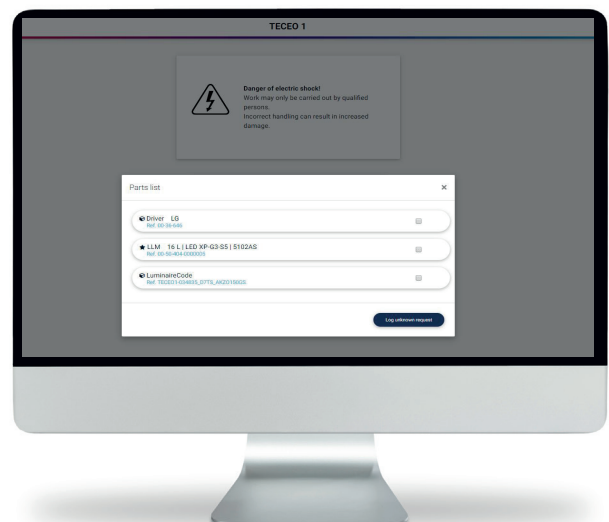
TECEO 1

Danger of electric shock!
Work may only be carried out by qualified persons.
Incorrect handling can result in increased damage.

Parts list

×

Driver LG
Ref. 00-36-646

LLM 16 L | LED XP-G3-S5 | 5102AS
Ref. 00-50-404-0000005

LuminaireCode
Ref. TECEO1-034855_D7TS_AKZ0150G5

Log unknown request